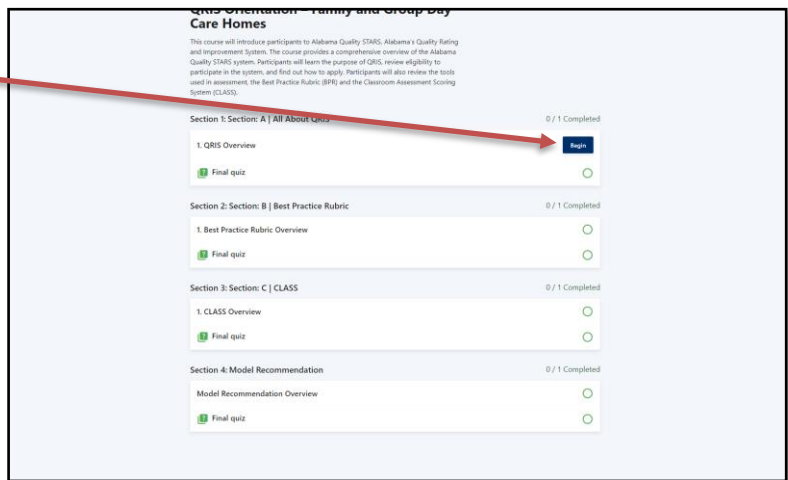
QRIS Orientation – Family and Group Day Care Homes

This course will introduce participants to Alabama Quality STARS, Alabama's Quality Rating and Improvement System. The course provides a comprehensive overview of the Alabama Quality STARS system. Participants will learn the purpose of QRIS, review eligibility to participate in the system, and find out how to apply. Participants will also review the tools used in assessment, the Best Practice Rubric (BPR) and the Classroom Assessment Scoring System (CLASS).

Section 1: Section: A | All About QRIS
0 / 1 Completed

1. QRIS Overview
Begin

Final quiz

Section 2: Section: B | Best Practice Rubric
0 / 1 Completed

1. Best Practice Rubric Overview

Final quiz

Section 3: Section: C | CLASS
0 / 1 Completed

1. CLASS Overview

Final quiz

Section 4: Model Recommendation
0 / 1 Completed

Model Recommendation Overview

Final quiz